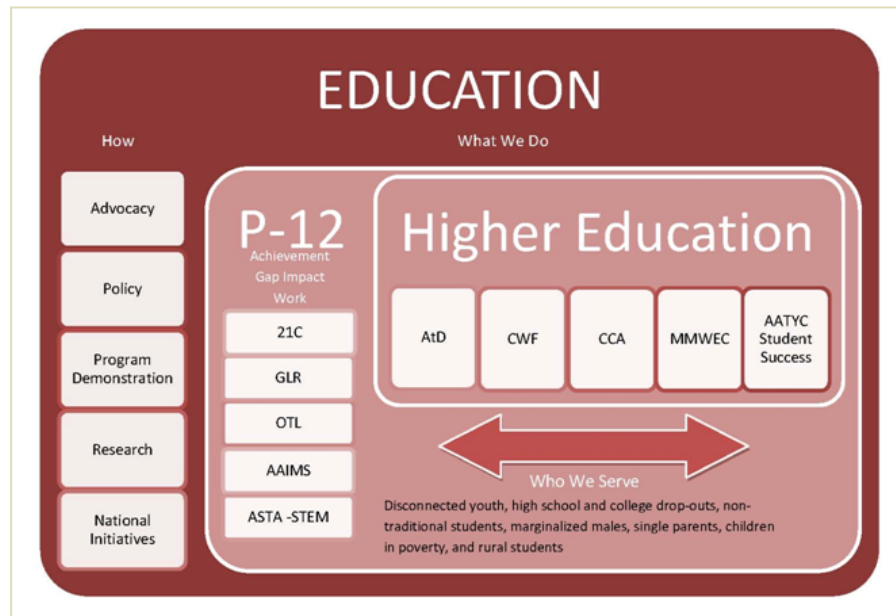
EDUCATION

How

What We Do

Advocacy

Policy

Program Demonstration

Research

National Initiatives

P-12

Achievement Gap Impact Work

21C

GLR

OTL

AAIMS

ASTA -STEM

Higher Education

AtD

CWF

CCA

MMWEC

AATYC Student Success

Who We Serve

Disconnected youth, high school and college drop-outs, non-traditional students, marginalized males, single parents, children in poverty, and rural students